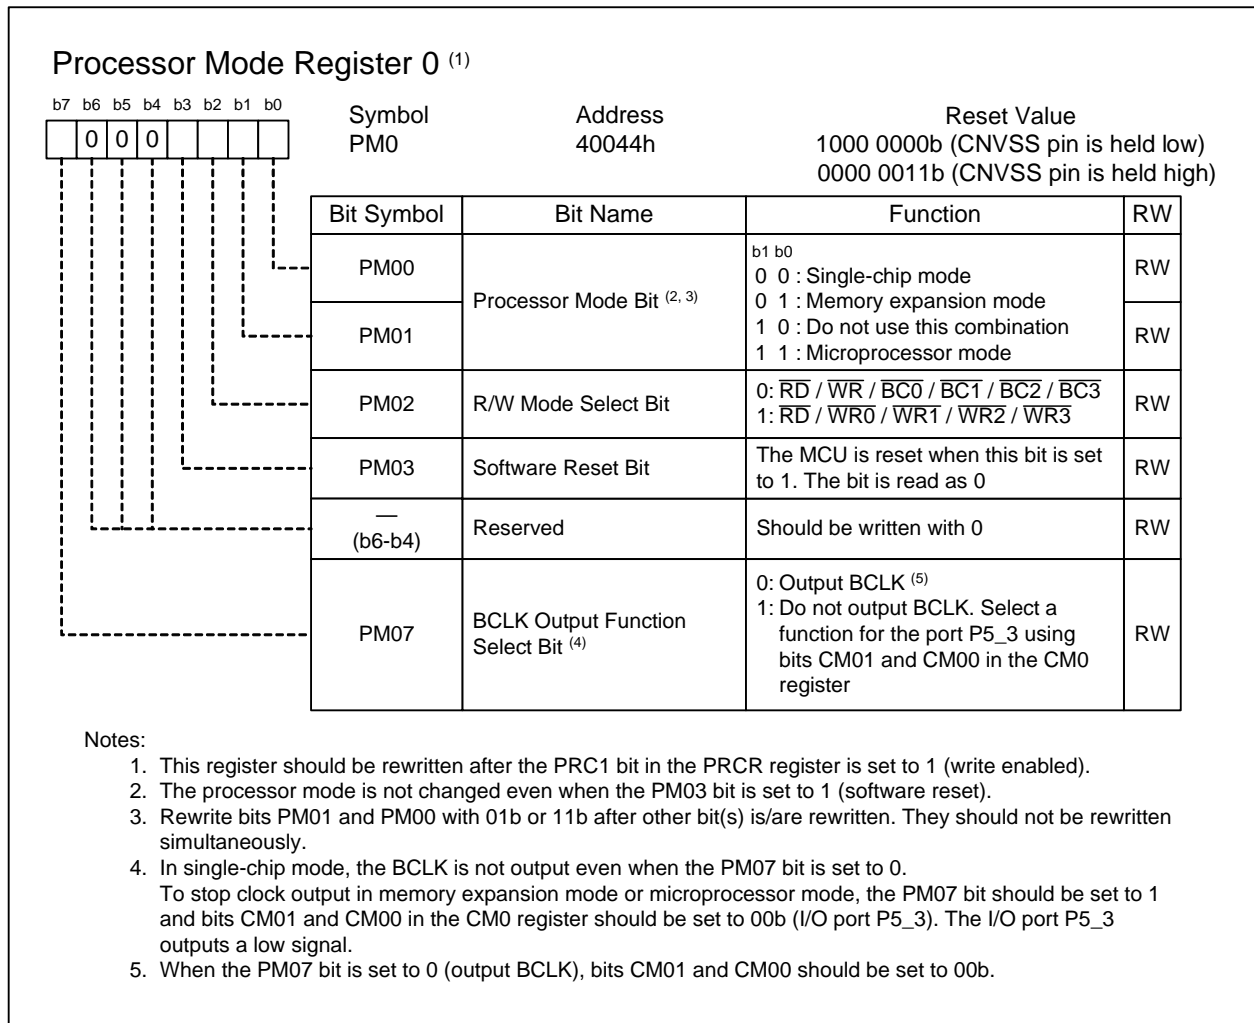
Processor Mode Register 0 $^{(1)}$

b7 b6 b5 b4 b3 b2 b1 b0

0 0 0

Symbol
PM0

Address
40044h

Reset Value
1000 0000b (CNVSS pin is held low)
0000 0011b (CNVSS pin is held high)

| Bit Symbol | Bit Name | Function | RW |
|---|---|---|---|
| PM00 | Processor Mode Bit $^{(2, 3)}$ | b1 b0<br>0 0 : Single-chip mode<br>0 1 : Memory expansion mode<br>1 0 : Do not use this combination<br>1 1 : Microprocessor mode | RW |
| PM01 | | | RW |
| PM02 | R/W Mode Select Bit | 0: $\overline{RD}$ / $\overline{WR}$ / $\overline{BC0}$ / $\overline{BC1}$ / $\overline{BC2}$ / $\overline{BC3}$<br>1: $\overline{RD}$ / $\overline{WR0}$ / $\overline{WR1}$ / $\overline{WR2}$ / $\overline{WR3}$ | RW |
| PM03 | Software Reset Bit | The MCU is reset when this bit is set to 1. The bit is read as 0 | RW |
| — (b6-b4) | Reserved | Should be written with 0 | RW |
| PM07 | BCLK Output Function Select Bit $^{(4)}$ | 0: Output BCLK $^{(5)}$<br>1: Do not output BCLK. Select a function for the port P5_3 using bits CM01 and CM00 in the CM0 register | RW |

Notes:
1. This register should be rewritten after the PRC1 bit in the PRCR register is set to 1 (write enabled).
2. The processor mode is not changed even when the PM03 bit is set to 1 (software reset).
3. Rewrite bits PM01 and PM00 with 01b or 11b after other bit(s) is/are rewritten. They should not be rewritten simultaneously.
4. In single-chip mode, the BCLK is not output even when the PM07 bit is set to 0.
To stop clock output in memory expansion mode or microprocessor mode, the PM07 bit should be set to 1 and bits CM01 and CM00 in the CM0 register should be set to 00b (I/O port P5_3). The I/O port P5_3 outputs a low signal.
5. When the PM07 bit is set to 0 (output BCLK), bits CM01 and CM00 should be set to 00b.